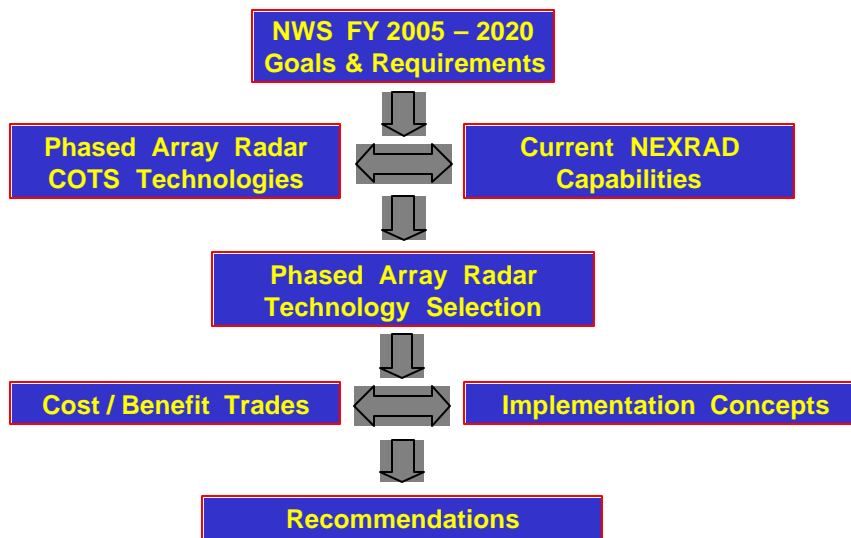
NWS FY 2005 – 2020
Goals & Requirements

Phased Array Radar
COTS Technologies

Current NEXRAD
Capabilities

Phased Array Radar
Technology Selection

Cost / Benefit Trades

Implementation Concepts

Recommendations